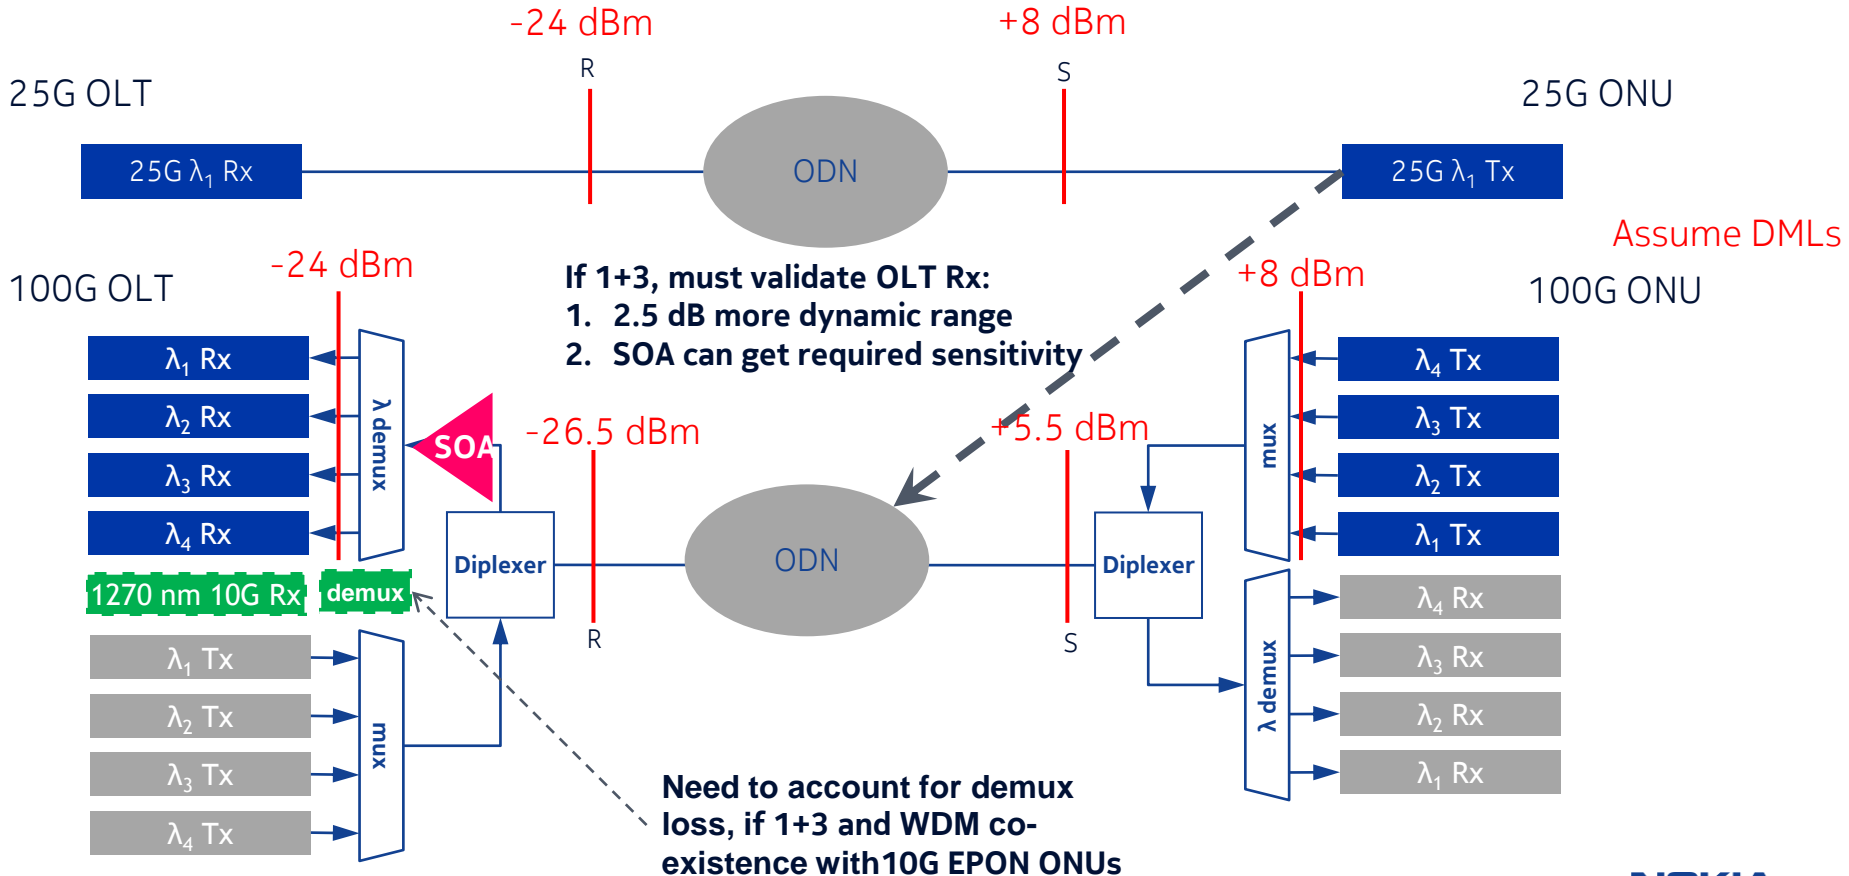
-24 dBm

+8 dBm

R

S

25G OLT

25G ONU

25G $\lambda_1$ Rx

ODN

25G $\lambda_1$ Tx

Assume DMLs

-24 dBm

+8 dBm

100G OLT

If 1+3, must validate OLT Rx:
1. 2.5 dB more dynamic range
2. SOA can get required sensitivity

100G ONU

$\lambda_1$ Rx

$\lambda_2$ Rx

$\lambda_3$ Rx

$\lambda_4$ Rx

λ demux

SOA

-26.5 dBm

+5.5 dBm

mux

$\lambda_4$ Tx

$\lambda_3$ Tx

$\lambda_2$ Tx

$\lambda_1$ Tx

Diplexer

ODN

Diplexer

1270 nm 10G Rx

demux

R

S

$\lambda_4$ Rx

$\lambda_3$ Rx

$\lambda_2$ Rx

$\lambda_1$ Rx

λ demux

$\lambda_1$ Tx

$\lambda_2$ Tx

$\lambda_3$ Tx

$\lambda_4$ Tx

mux

Need to account for demux loss, if 1+3 and WDM co-existence with10G EPON ONUs